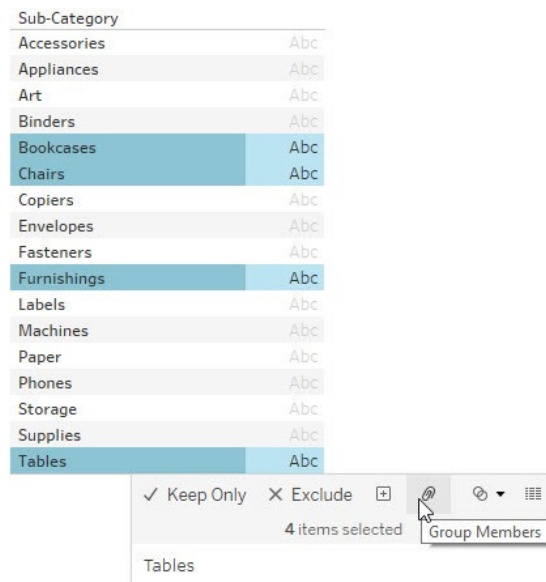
| Sub-Category | |
|---|---|
| Accessories | Abc |
| Appliances | Abc |
| Art | Abc |
| Binders | Abc |
| Bookcases | Abc |
| Chairs | Abc |
| Copiers | Abc |
| Envelopes | Abc |
| Fasteners | Abc |
| Furnishings | Abc |
| Labels | Abc |
| Machines | Abc |
| Paper | Abc |
| Phones | Abc |
| Storage | Abc |
| Supplies | Abc |
| Tables | Abc |

✓ Keep Only ✕ Exclude

4 items selected

Group Members

Tables